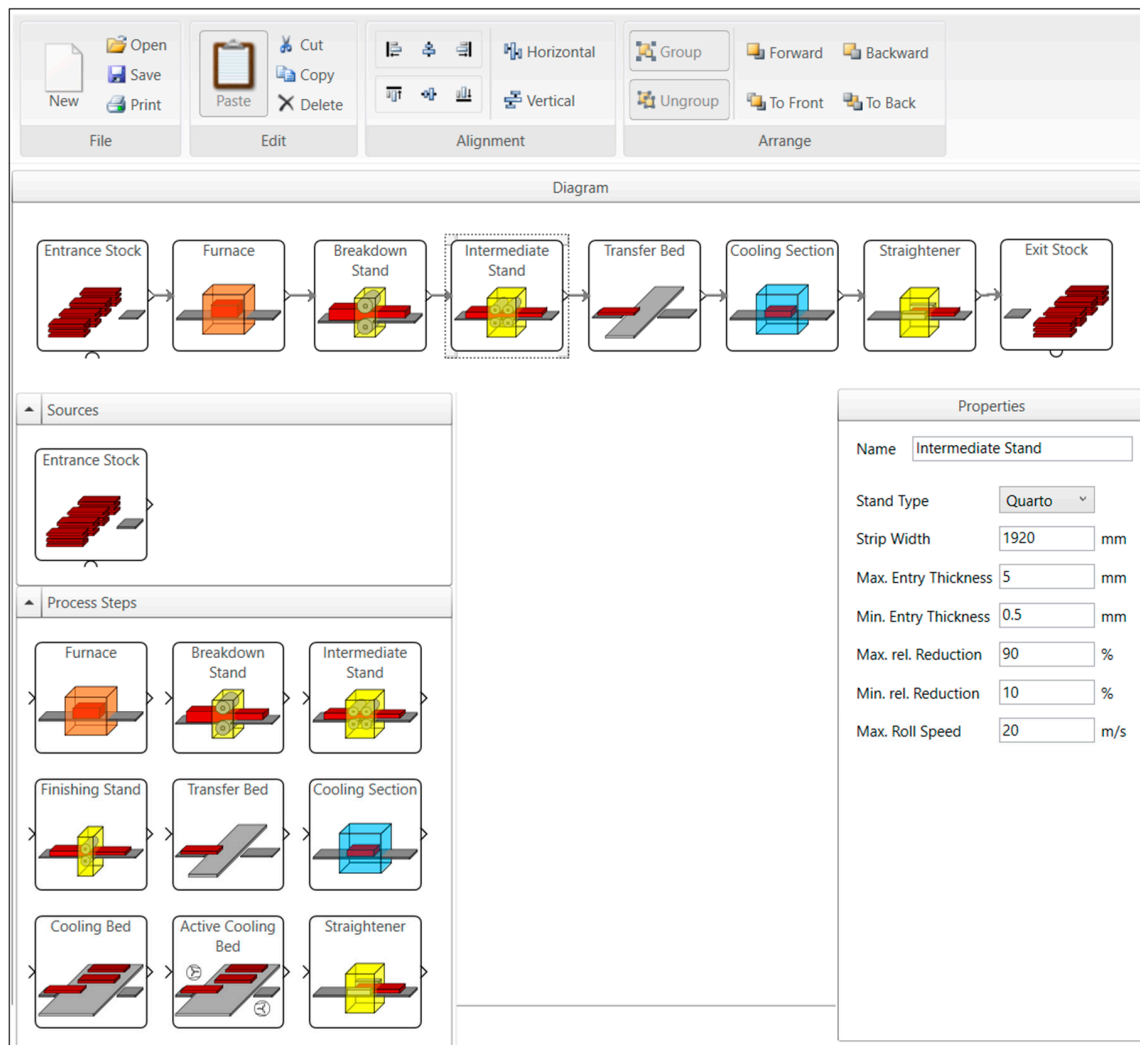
New
Open
Save
Print
File

Paste
Cut
Copy
Delete
Edit

Horizontal
Vertical
Alignment

Group
Ungroup
Forward
Backward
To Front
To Back
Arrange

Diagram

Entrance Stock
Furnace
Breakdown Stand
Intermediate Stand
Transfer Bed
Cooling Section
Straightener
Exit Stock

Sources

Entrance Stock

Process Steps

Furnace
Breakdown Stand
Intermediate Stand
Finishing Stand
Transfer Bed
Cooling Section
Cooling Bed
Active Cooling Bed
Straightener

Properties

Name Intermediate Stand

| | | |
|---|---|---|
| Stand Type | Quarto | |
| Strip Width | 1920 | mm |
| Max. Entry Thickness | 5 | mm |
| Min. Entry Thickness | 0.5 | mm |
| Max. rel. Reduction | 90 | % |
| Min. rel. Reduction | 10 | % |
| Max. Roll Speed | 20 | m/s |